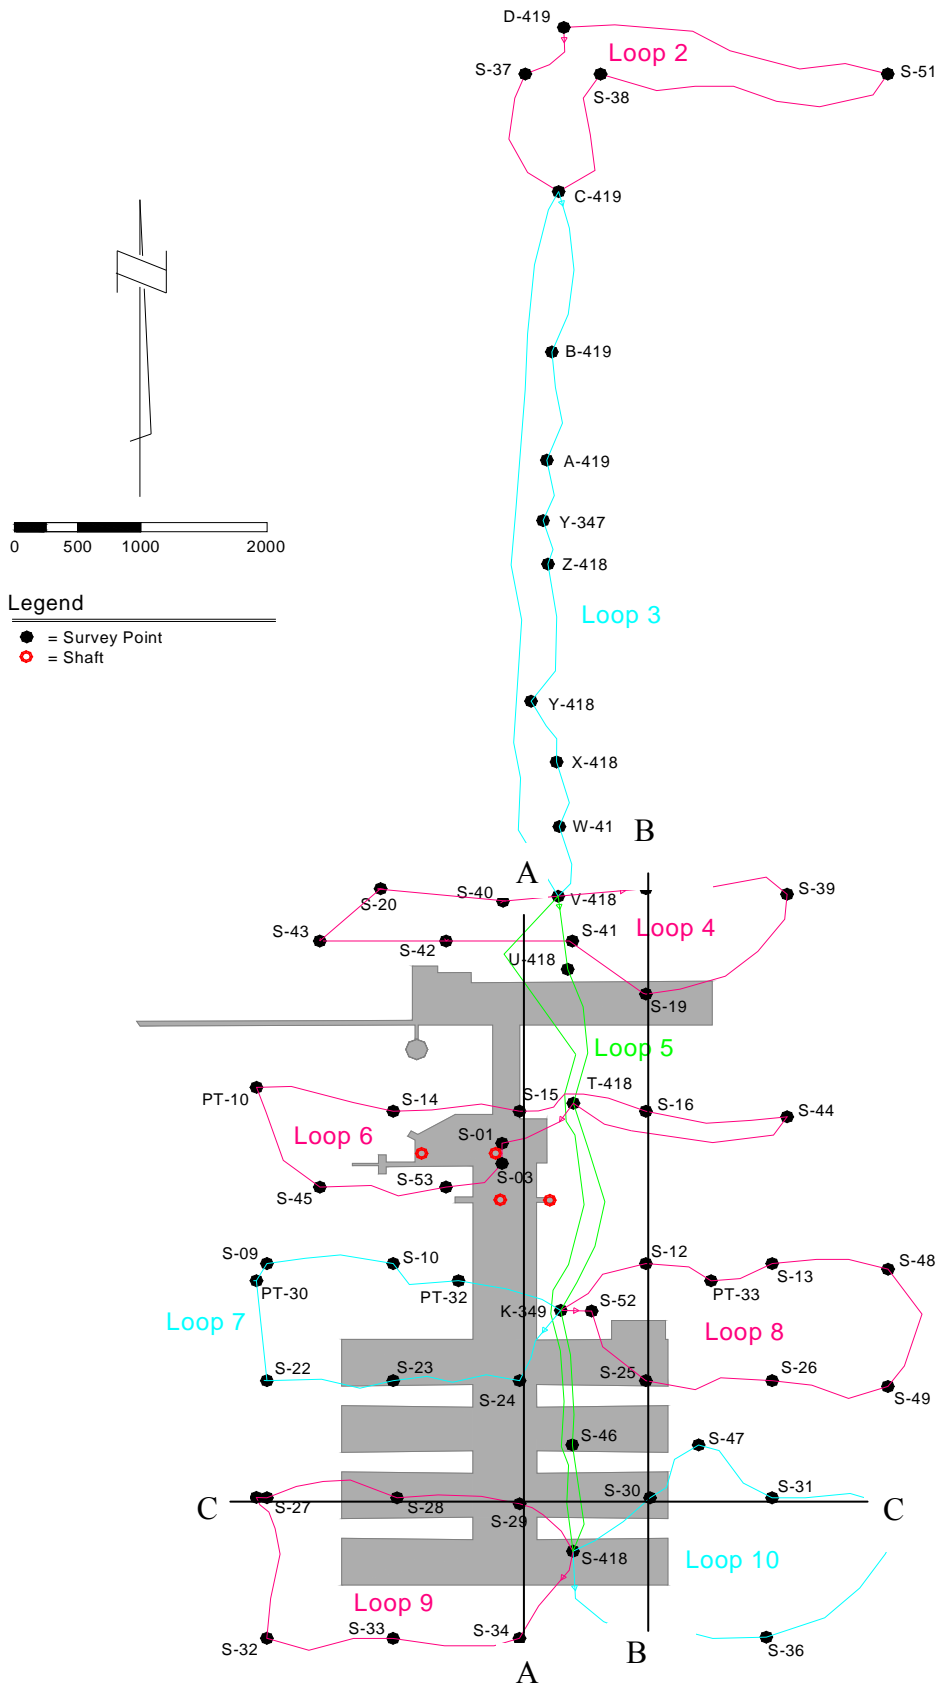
D-419
Loop 2
S-37
S-38
S-51
C-419
B-419
A-419
Y-347
Z-418
Loop 3
Y-418
X-418
W-41
B
A
0 500 1000 2000
Legend
= Survey Point
= Shaft
S-20
S-40
V-418
S-39
S-43
S-42
S-41
Loop 4
U-418
S-19
Loop 5
PT-10
S-14
S-15
T-418
S-16
S-44
Loop 6
S-01
S-53
S-03
S-45
S-09
S-10
S-12
S-48
PT-30
PT-32
PT-33
S-13
Loop 7
K-349
S-52
Loop 8
S-22
S-23
S-24
S-25
S-26
S-49
S-46
S-47
C
S-27
S-28
S-29
S-30
S-31
C
S-418
Loop 10
Loop 9
S-32
S-33
S-34
S-36
A
B